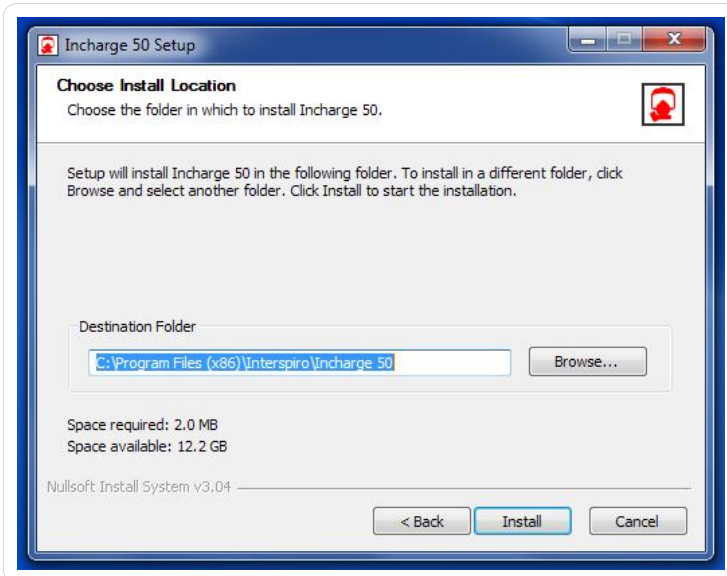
Incharge 50 Setup

Choose Install Location

Choose the folder in which to install Incharge 50.

Setup will install Incharge 50 in the following folder. To install in a different folder, click Browse and select another folder. Click Install to start the installation.

Destination Folder

C:\Program Files (x86)\Interspiro\Incharge 50

Browse...

Space required: 2.0 MB

Space available: 12.2 GB

Nullsoft Install System v3.04

< Back

Install

Cancel